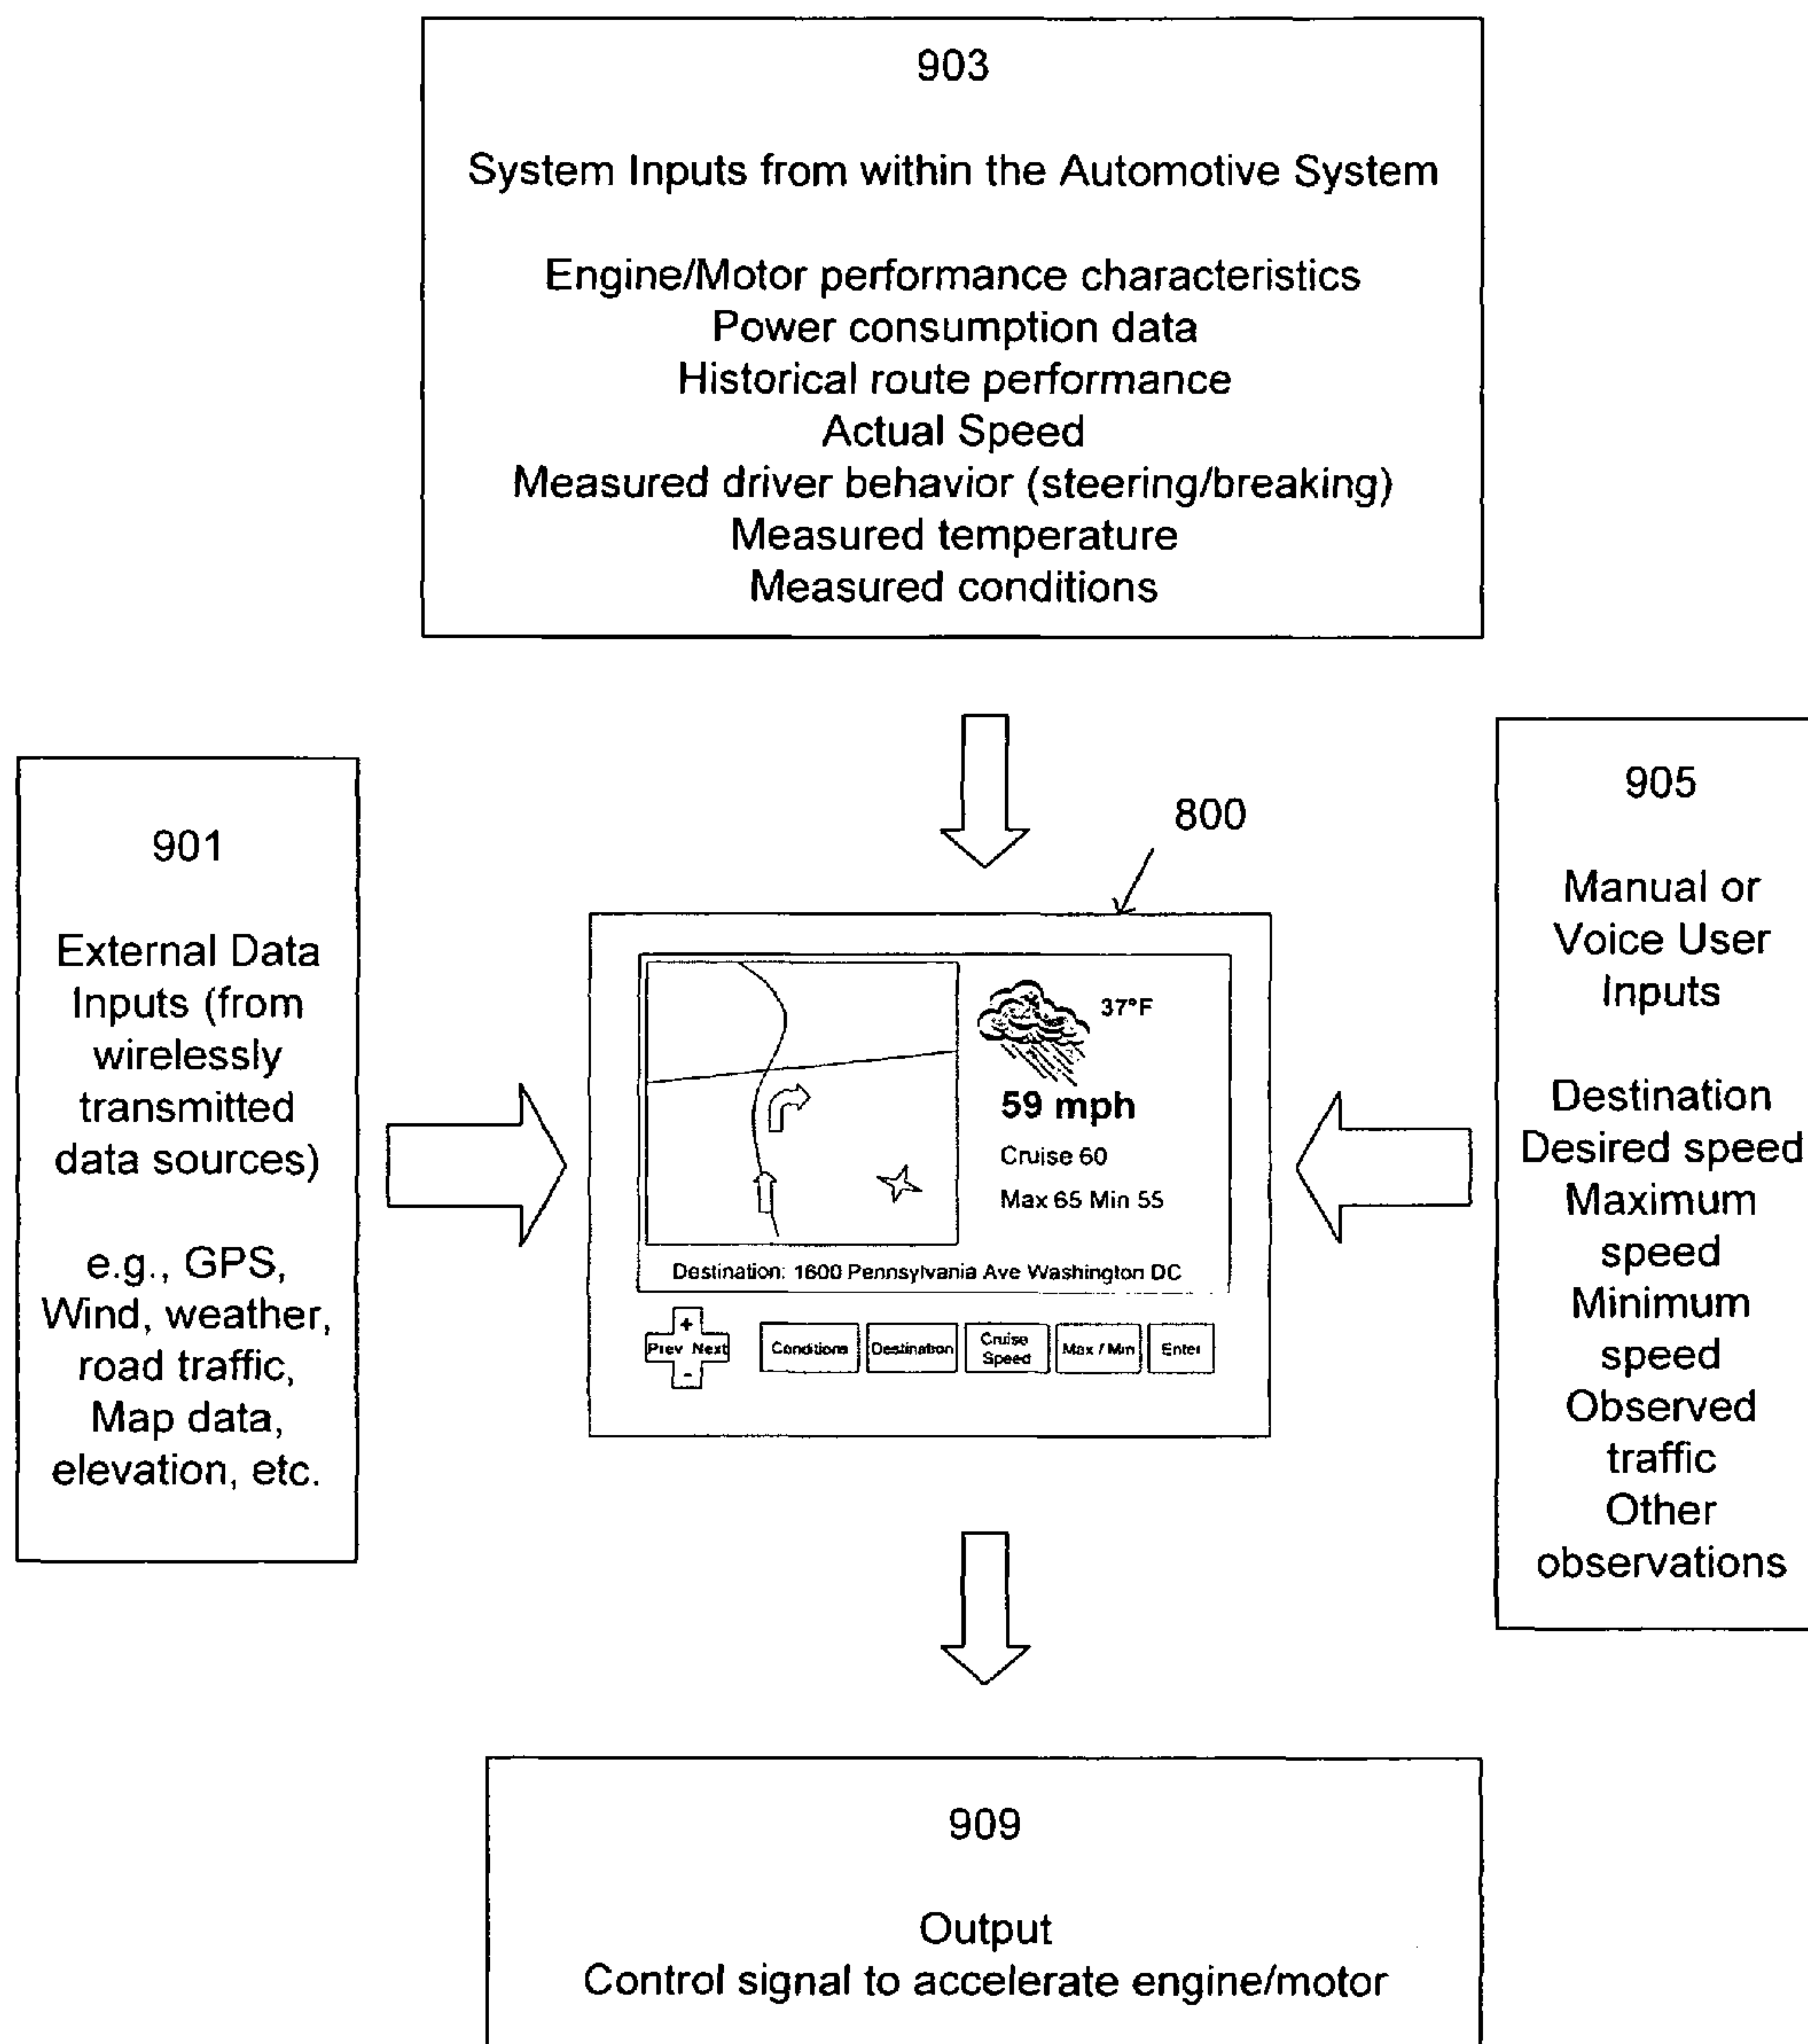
903

System Inputs from within the Automotive System

Engine/Motor performance characteristics
Power consumption data
Historical route performance
Actual Speed
Measured driver behavior (steering/breaking)
Measured temperature
Measured conditions

901

External Data Inputs (from wirelessly transmitted data sources)

e.g., GPS, Wind, weather, road traffic, Map data, elevation, etc.

800

37°F

59 mph

Cruise 60

Max 65 Min 55

Destination: 1600 Pennsylvania Ave Washington DC

+
Prev Next
-

Conditions

Destination

Cruise Speed

Max / Min

Enter

905

Manual or Voice User Inputs

Destination
Desired speed
Maximum speed
Minimum speed
Observed traffic
Other observations

909

Output
Control signal to accelerate engine/motor